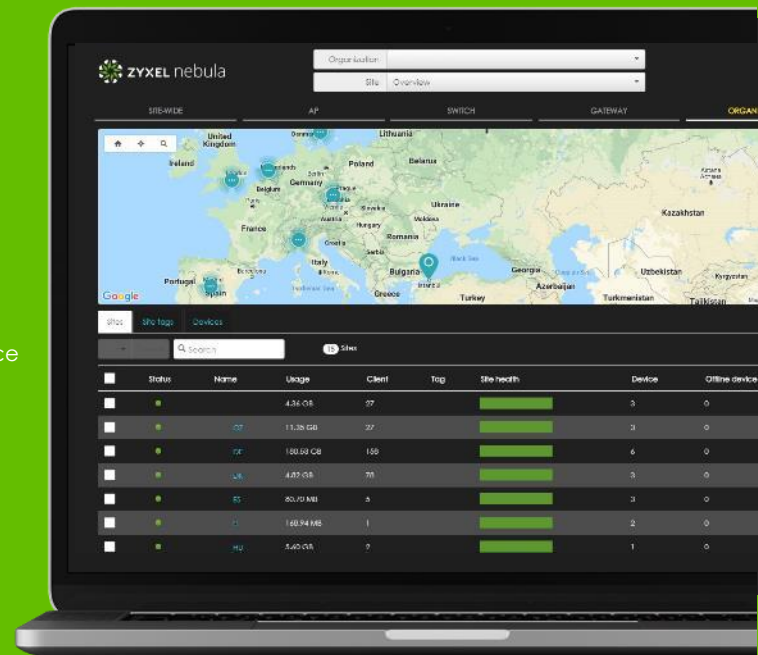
ce

ZYXEL nebula

Organization
Site Overview

SITE-WIDE AP SWITCH GATEWAY ORGAN

United Kingdom
Ireland
Denmark
Lithuania
Netherlands
Poland
Belarus
Belgium
Germany
Czechia
Ukraine
Slovakia
Austria
Moldova
France
Hungary
Romania
Croatia
Serbia
Italy
Bulgaria
Portugal
Spain
Greece
Turkey
Georgia
Azerbaijan
Kazakhstan
Uzbekistan
Turkmenistan
Kyrgyzstan
Tajikistan
Google

Sites Site tags Devices

Search
15 Sites

| | Status | Name | Usage | Client | Tag | Site health | Device | Offline device |
|---|---|---|---|---|---|---|---|---|
| | | | 4.36 GB | 37 | | | 3 | 0 |
| | | | 11.35 GB | 27 | | | 3 | 0 |
| | | | 150.53 GB | 155 | | | 6 | 0 |
| | | | 4.82 GB | 75 | | | 3 | 0 |
| | | | 80.70 MB | 5 | | | 3 | 0 |
| | | | 160.94 MB | 1 | | | 2 | 0 |
| | | | 5.40 GB | 7 | | | 1 | 0 |